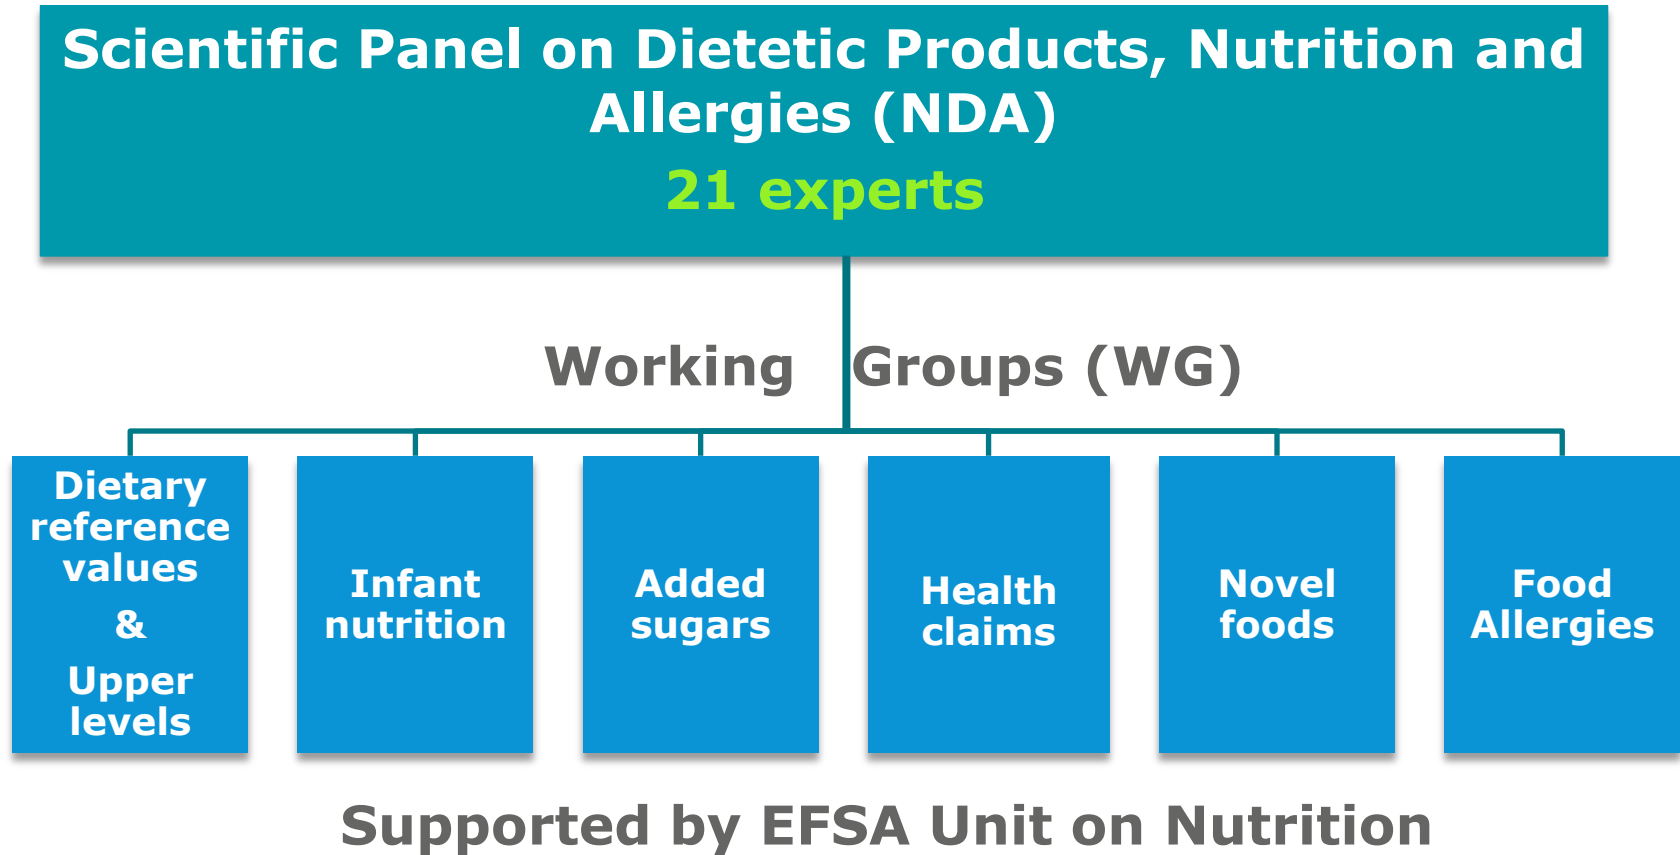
Scientific Panel on Dietetic Products, Nutrition and Allergies (NDA)
21 experts

Working Groups (WG)

Dietary reference values & Upper levels

Infant nutrition

Added sugars

Health claims

Novel foods

Food Allergies

Supported by EFSA Unit on Nutrition